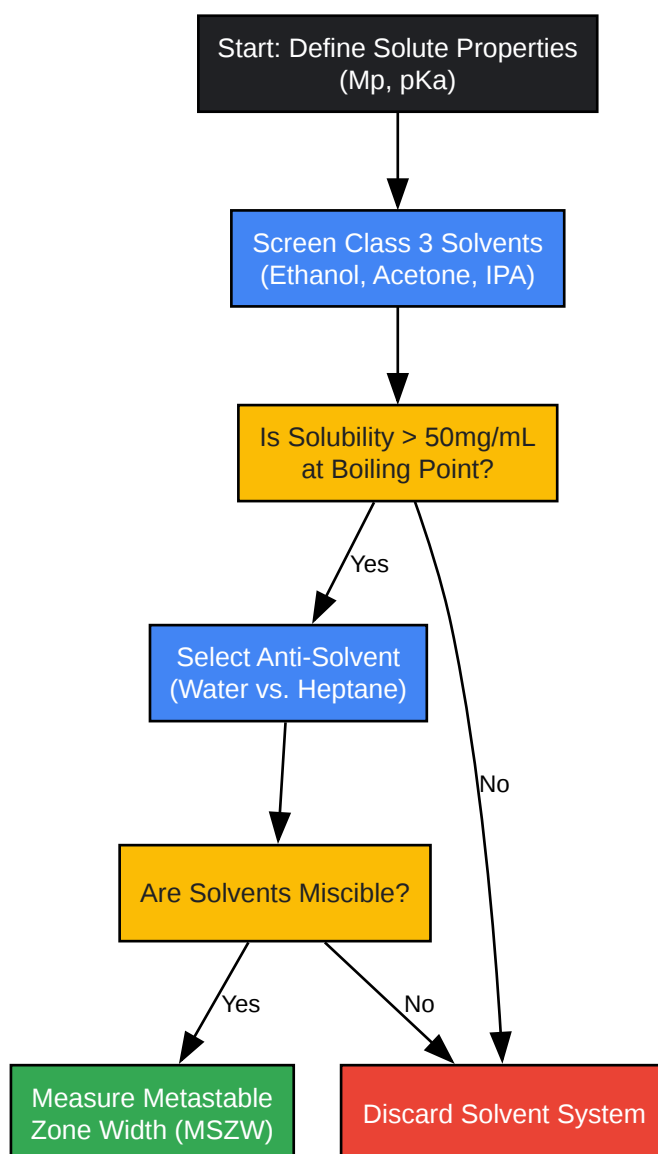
Start: Define Solute Properties
(Mp, pKa)

Screen Class 3 Solvents
(Ethanol, Acetone, IPA)

Is Solubility > 50mg/mL
at Boiling Point?

Yes

Select Anti-Solvent
(Water vs. Heptane)

No

Are Solvents Miscible?

Yes

No

Measure Metastable
Zone Width (MSZW)

Discard Solvent System